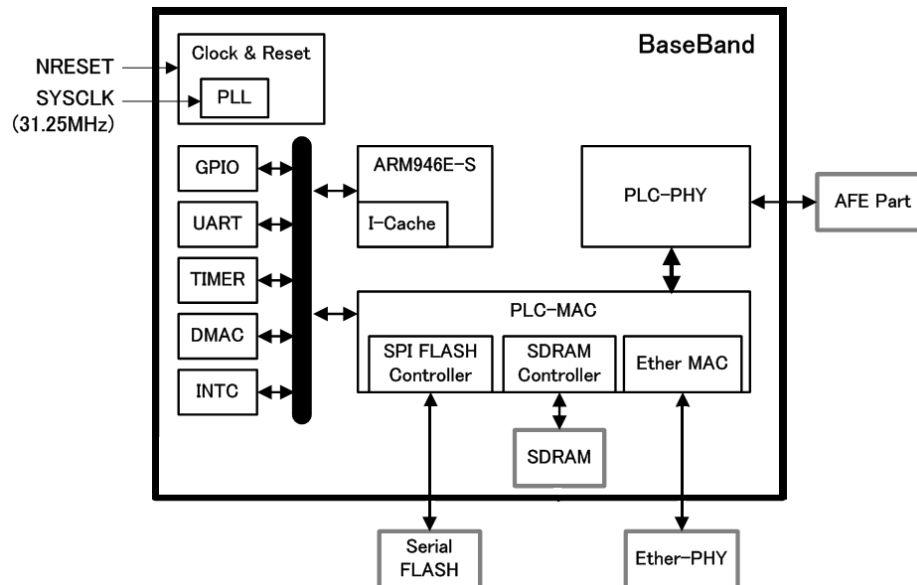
BaseBand

NRESET

SYSCLK
(31.25MHz)

Clock & Reset

PLL

GPIO

UART

TIMER

DMAC

INTC

ARM946E-S

I-Cache

PLC-PHY

AFE Part

PLC-MAC

SPI FLASH Controller

SDRAM Controller

Ether MAC

SDRAM

Serial FLASH

Ether-PHY